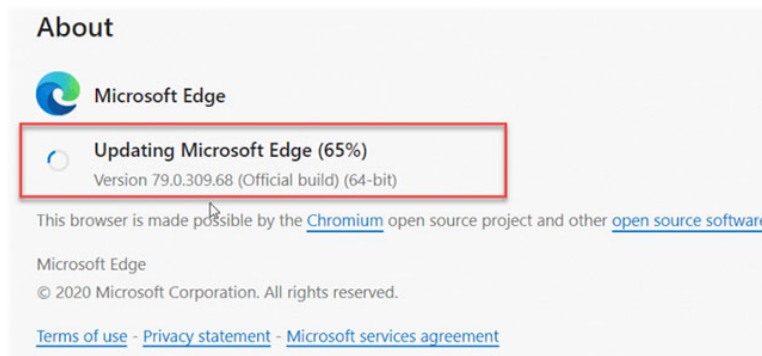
About

Microsoft Edge

Updating Microsoft Edge (65%)

Version 79.0.309.68 (Official build) (64-bit)

This browser is made possible by the Chromium open source project and other open source softwa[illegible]

Microsoft Edge

© 2020 Microsoft Corporation. All rights reserved.

Terms of use - Privacy statement - Microsoft services agreement